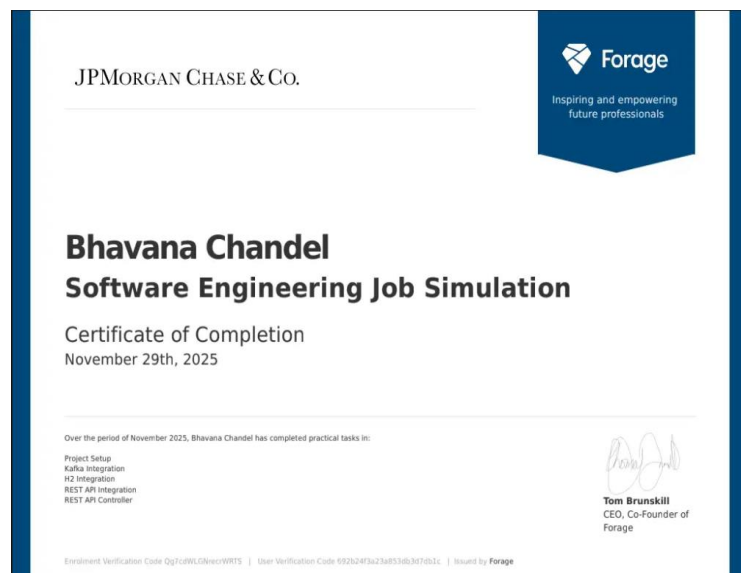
JPMORGAN CHASE & CO.

Forage

Inspiring and empowering future professionals

Bhavana Chandel

Software Engineering Job Simulation

Certificate of Completion

November 29th, 2025

Over the period of November 2025, Bhavana Chandel has completed practical tasks in:

Project Setup
Kafka Integration
H2 Integration
REST API Integration
REST API Controller

Tom Brunskill
CEO, Co-Founder of Forage

Enrolment Verification Code Qg7cdWLGNrecrWRTS | User Verification Code 592b24f3a23a853db3d7db1c | Issued by Forage